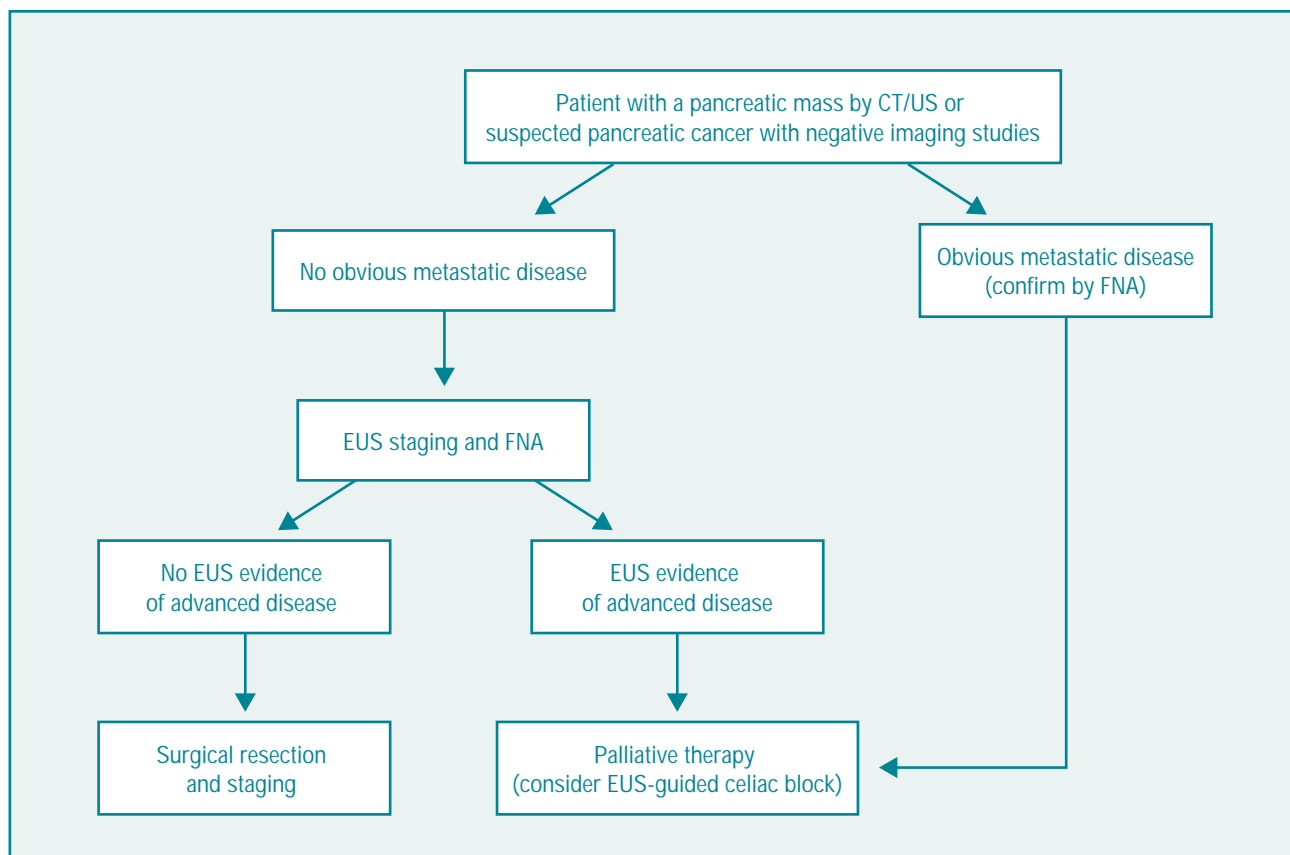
Patient with a pancreatic mass by CT/US or suspected pancreatic cancer with negative imaging studies

No obvious metastatic disease

Obvious metastatic disease (confirm by FNA)

EUS staging and FNA

No EUS evidence of advanced disease

EUS evidence of advanced disease

Surgical resection and staging

Palliative therapy (consider EUS-guided celiac block)